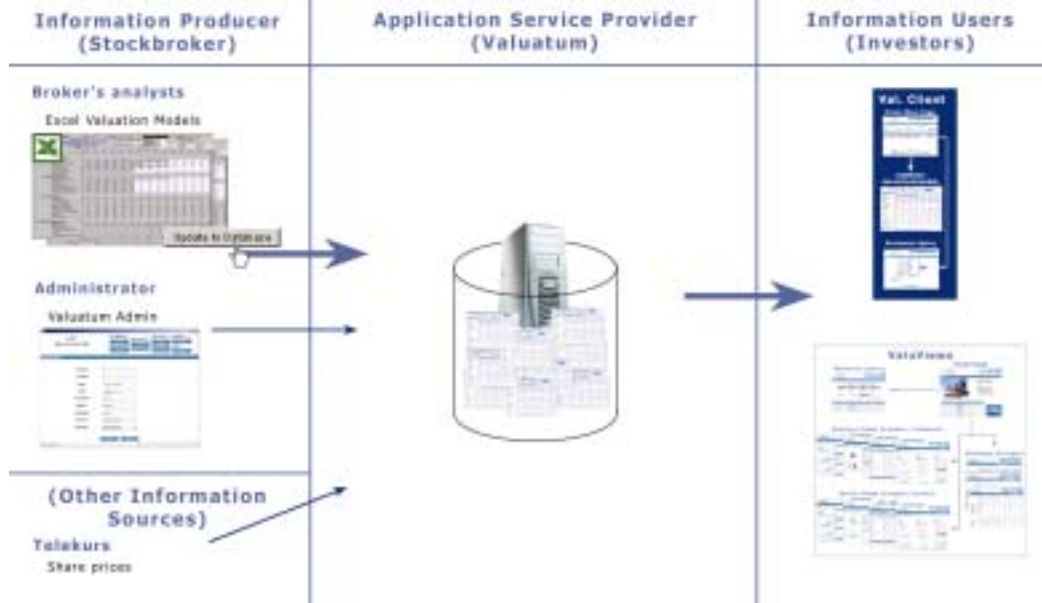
Information Producer (Stockbroker)

Broker's analysts

Excel Valuation Models

Update to Database

Administrator

Valuatum Admin

(Other Information Sources)

Telekurs

Share prices

Application Service Provider (Valuatum)

Information Users (Investors)

Val. Client

ValuViews